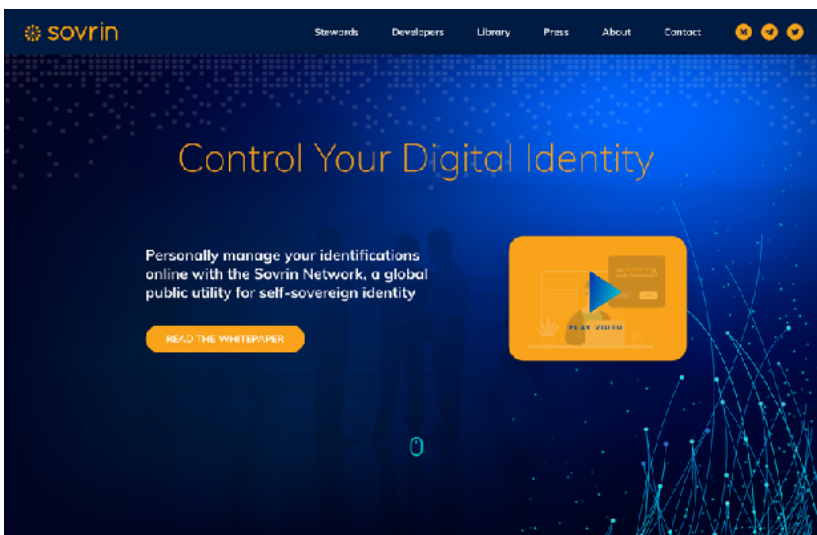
sovrin

Stewards Developers Library Press About Contact

Control Your Digital Identity

Personally manage your identifications online with the Sovrin Network, a global public utility for self-sovereign identity

READ THE WHITEPAPER

PLAY VIDEO